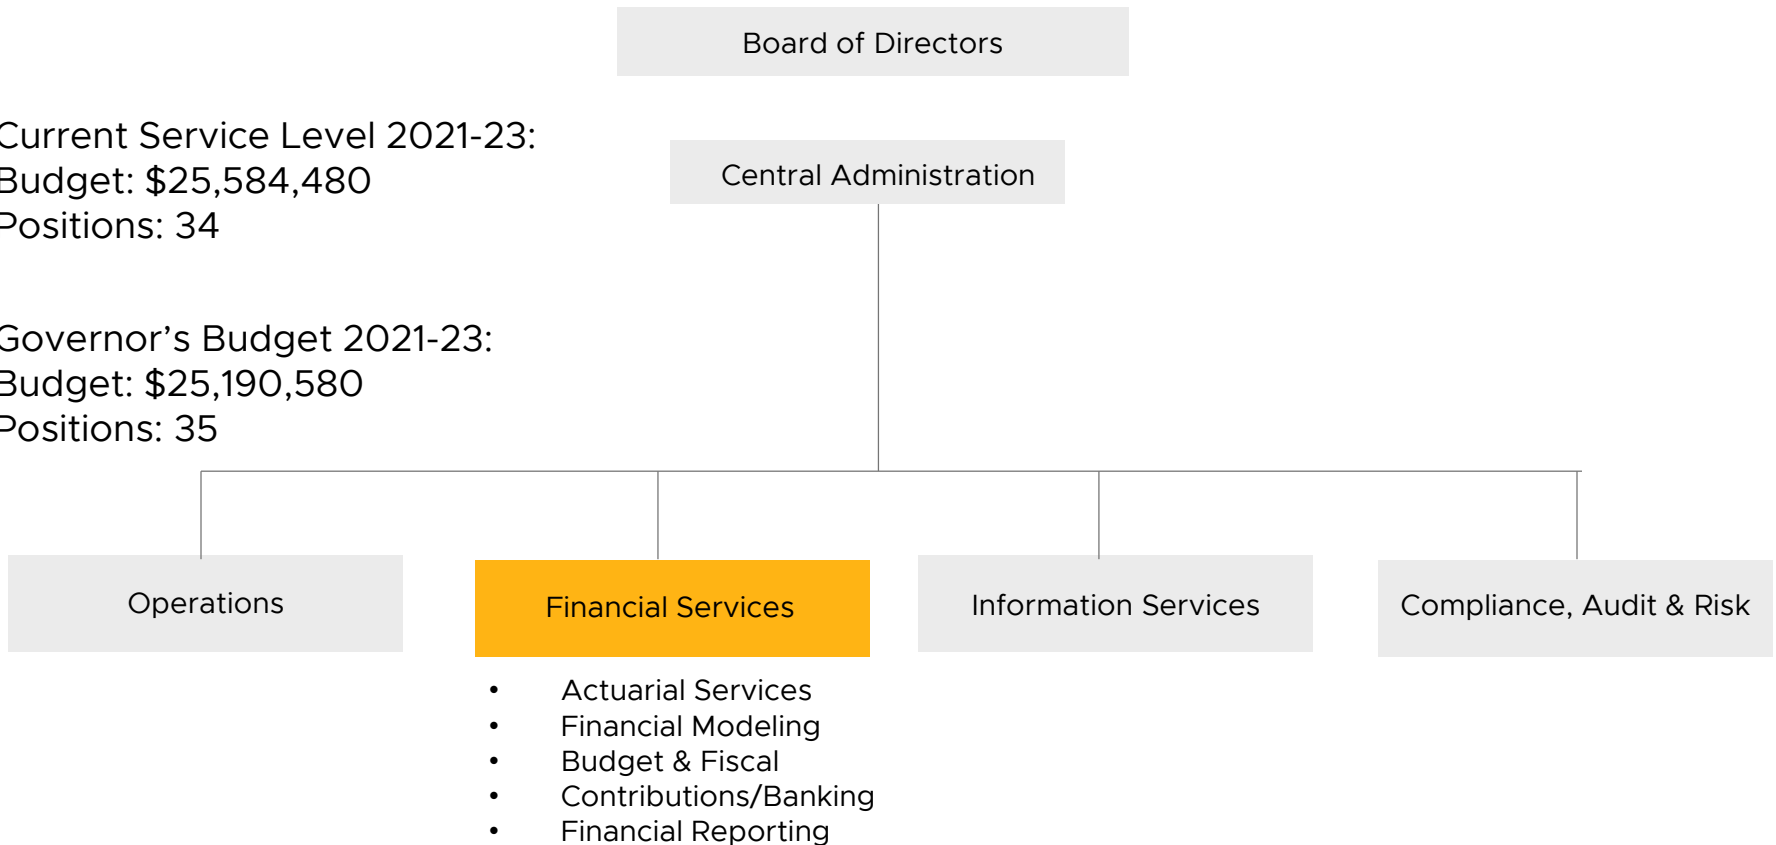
Board of Directors

Current Service Level 2021-23:
Budget: $25,584,480
Positions: 34

Governor’s Budget 2021-23:
Budget: $25,190,580
Positions: 35

Central Administration

Operations

Financial Services

Information Services

Compliance, Audit & Risk

- Actuarial Services
- Financial Modeling
- Budget & Fiscal
- Contributions/Banking
- Financial Reporting